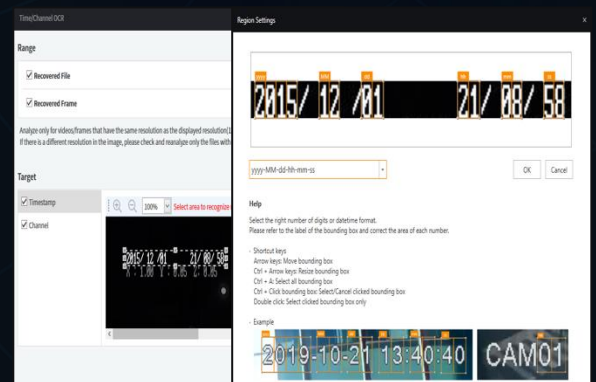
Time/Channel OCR

Range

Recovered File

Recovered Frame

Analyze only for videos/frames that have the same resolution as the displayed resolution(1
If there is a different resolution in the image, please check and manalyze only the files with

Target

Timestamp

Channel

100%

Select area to recognize

2015/12/01 21/08/58

Region Settings

×

yyyy mm dd hh mm ss

2015/ 12 /01 21/ 08/ 58

yyyy-MM-dd-hh-mm-ss

OK

Cancel

Help

Select the right number of digits or datetime format.
Please refer to the label of the bounding box and correct the area of each number.

- Shortcut keys
Arrow keys: Move bounding box
Ctrl + Arrow keys: Resize bounding box
Ctrl + A: Select all bounding box
Ctrl + Click bounding box: Select/Cancel clicked bounding box
Double click: Select clicked bounding box only

- Example

2019-10-21 13:40:40

CAM01